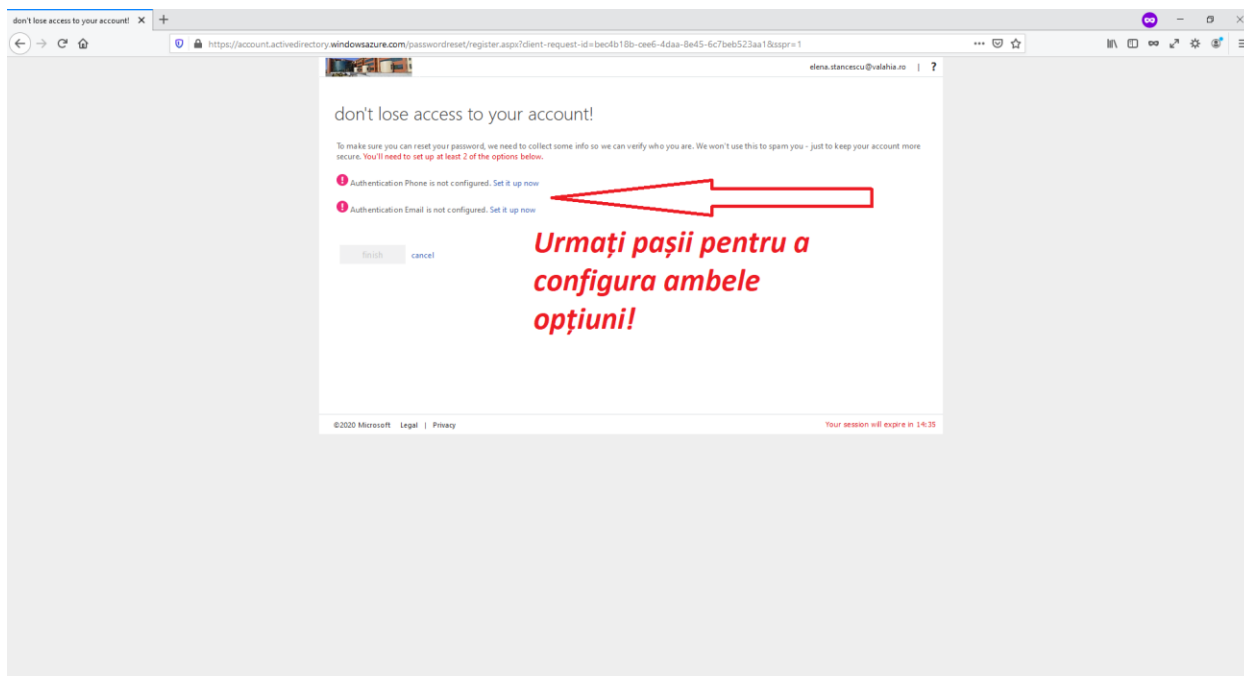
don't lose access to your account! ×

https://account.activedirectory.windowsazure.com/passwordreset/register.aspx?client-request-id=bec4b18b-cee6-4daa-8e45-6c7beb523aa1&sspr=1

elena.stancescu@valahia.ro | ?

don't lose access to your account!

To make sure you can reset your password, we need to collect some info so we can verify who you are. We won't use this to spam you - just to keep your account more secure. You'll need to set up at least 2 of the options below.

Authentication Phone is not configured. Set it up now

Authentication Email is not configured. Set it up now

finish cancel

Urmați pașii pentru a configura ambele opțiuni!

©2020 Microsoft Legal | Privacy

Your session will expire in 14:35